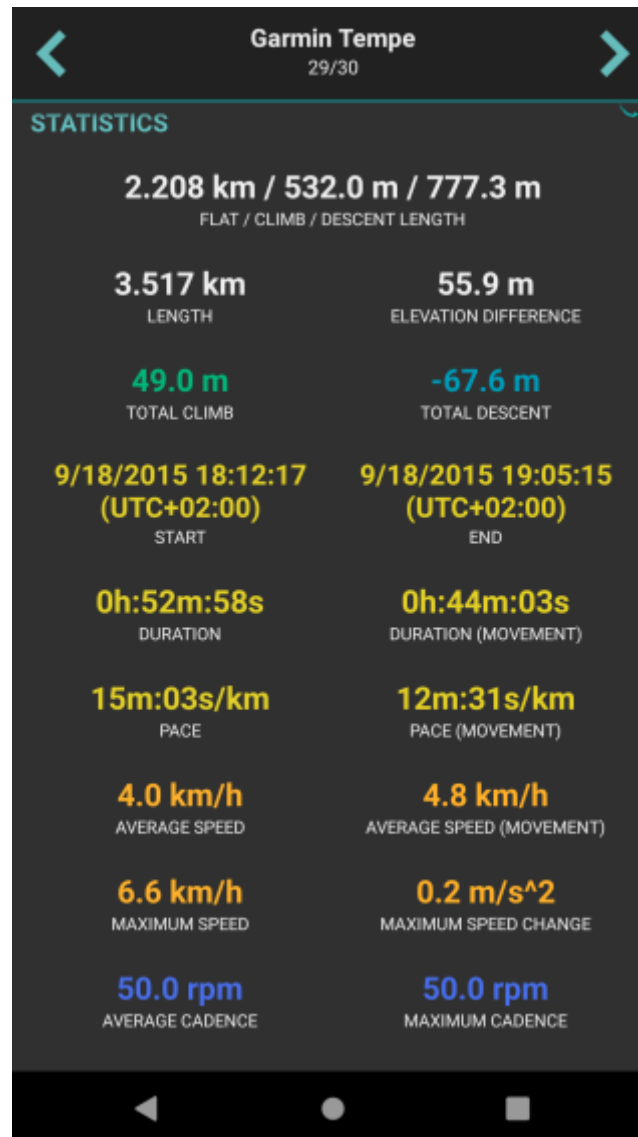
Garmin Tempe
29/30

STATISTICS

2.208 km / 532.0 m / 777.3 m
FLAT / CLIMB / DESCENT LENGTH

3.517 km
LENGTH

55.9 m
ELEVATION DIFFERENCE

49.0 m
TOTAL CLIMB

-67.6 m
TOTAL DESCENT

9/18/2015 18:12:17 (UTC+02:00)
START

9/18/2015 19:05:15 (UTC+02:00)
END

0h:52m:58s
DURATION

0h:44m:03s
DURATION (MOVEMENT)

15m:03s/km
PACE

12m:31s/km
PACE (MOVEMENT)

4.0 km/h
AVERAGE SPEED

4.8 km/h
AVERAGE SPEED (MOVEMENT)

6.6 km/h
MAXIMUM SPEED

0.2 m/s^2
MAXIMUM SPEED CHANGE

50.0 rpm
AVERAGE CADENCE

50.0 rpm
MAXIMUM CADENCE